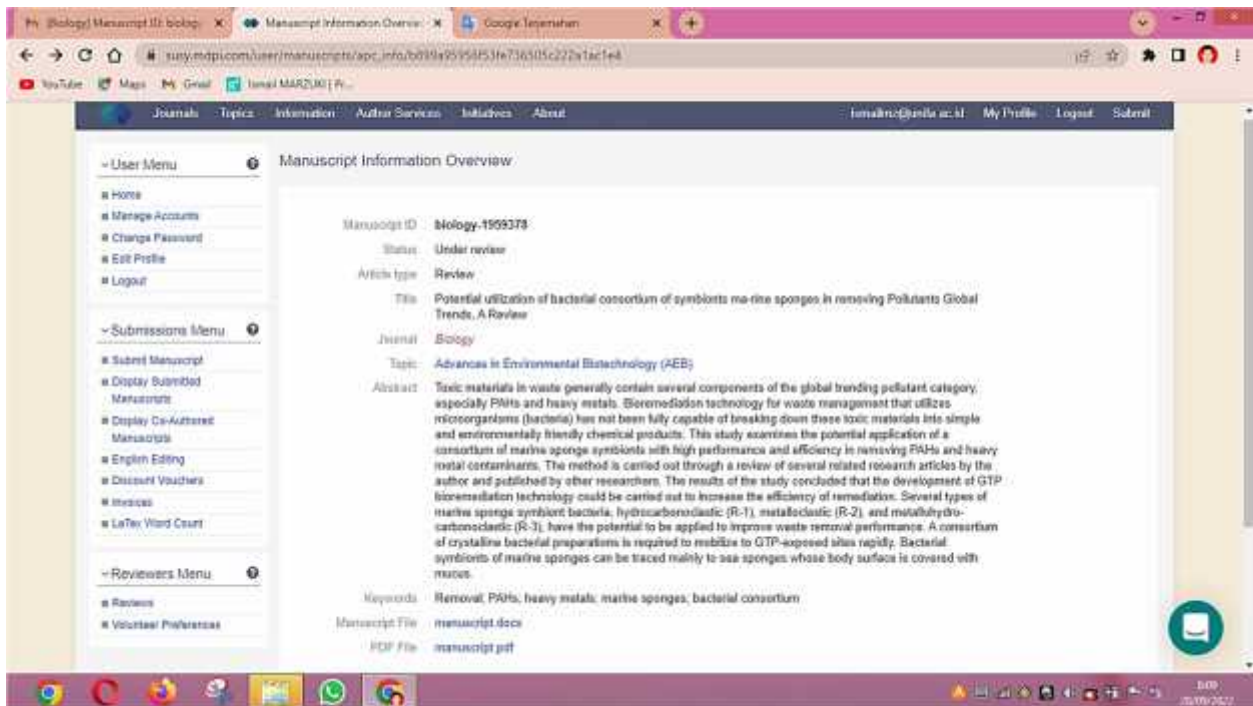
[Biology] Manuscript ID: biology- ×
Manuscript Information Overvie ×
Google Terjemahan ×

susy.mdpi.com/user/manuscripts/apc_info/b8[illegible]

YouTube  Maps  Gmail  Ismail MARZUKI | Pr...

Journals  Topics  Information  Author Services  Initiatives  About
ismailmz@unila.ac.id  My Profile  Logout  Submit

User Menu
Home
Manage Accounts
Change Password
Edit Profile
Logout

Submissions Menu
Submit Manuscript
Display Submitted Manuscripts
Display Co-Authored Manuscripts
English Editing
Discount Vouchers
Invoices
LaTex Word Count

Reviewers Menu
Reviews
Volunteer Preferences

Manuscript Information Overview

Manuscript ID biology-1959378
Status Under review
Article type Review
Title Potential utilization of bacterial consortium of symbionts ma-rine sponges in removing Pollutants Global Trends, A Review
Journal Biology
Topic Advances in Environmental Biotechnology (AEB)
Abstract Toxic materials in waste generally contain several components of the global trending pollutant category, especially PAHs and heavy metals. Bioremediation technology for waste management that utilizes microorganisms (bacteria) has not been fully capable of breaking down these toxic materials into simple and environmentally friendly chemical products. This study examines the potential application of a consortium of marine sponge symbionts with high performance and efficiency in removing PAHs and heavy metal contaminants. The method is carried out through a review of several related research articles by the author and published by other researchers. The results of the study concluded that the development of GTP bioremediation technology could be carried out to increase the efficiency of remediation. Several types of marine sponge symbiont bacteria, hydrocarbonoclastic (R-1), metalloclastic (R-2), and metallohydro-carbonoclastic (R-3), have the potential to be applied to improve waste removal performance. A consortium of crystalline bacterial preparations is required to mobilize to GTP-exposed sites rapidly. Bacterial symbionts of marine sponges can be traced mainly to sea sponges whose body surface is covered with mucus.
Keywords Removal; PAHs; heavy metals; marine sponges; bacterial consortium
Manuscript File manuscript.docx
PDF File manuscript.pdf